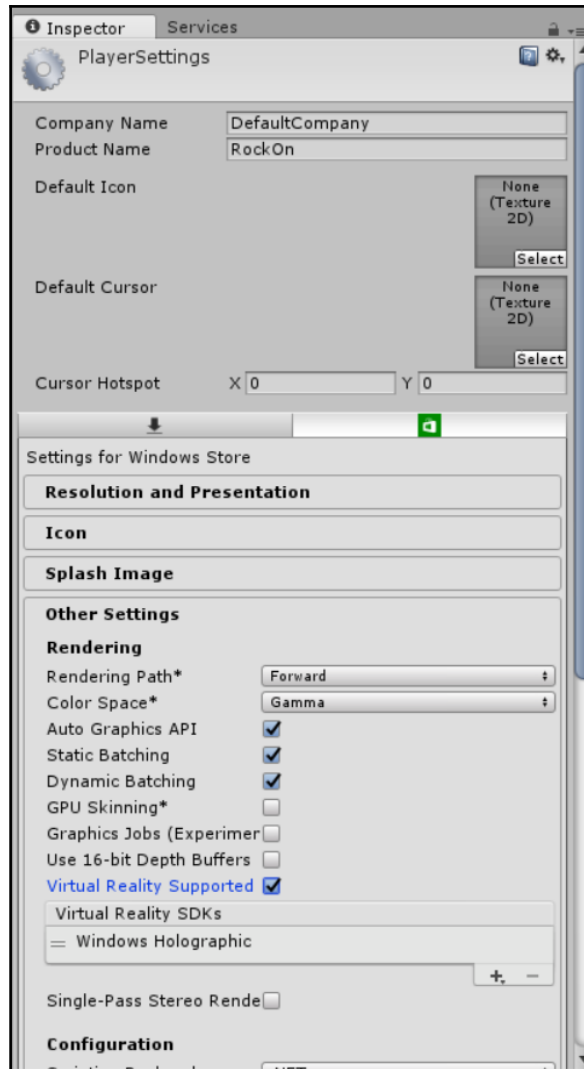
Inspector Services

PlayerSettings

Company Name DefaultCompany
Product Name RockOn
Default Icon None (Texture 2D) Select
Default Cursor None (Texture 2D) Select
Cursor Hotspot X 0 Y 0

Settings for Windows Store

Resolution and Presentation

Icon

Splash Image

Other Settings

Rendering
Rendering Path* Forward
Color Space* Gamma
Auto Graphics API
Static Batching
Dynamic Batching
GPU Skinning*
Graphics Jobs (Experimer
Use 16-bit Depth Buffers
Virtual Reality Supported
Virtual Reality SDKs
Windows Holographic
+ −
Single-Pass Stereo Rende

Configuration
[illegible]